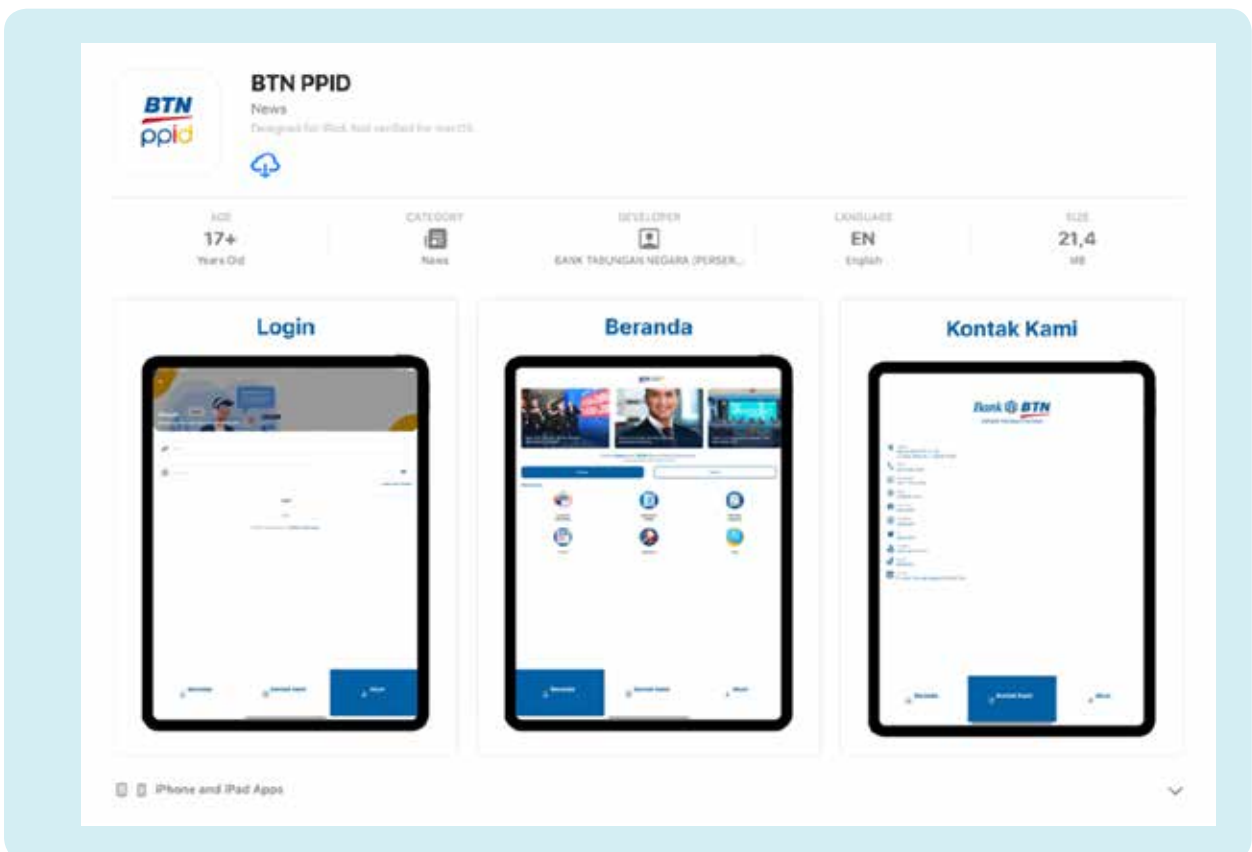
BTN ppid

BTN PPID

News

Designed for iPad. Not verified for macOS.

AGE
17+
Years Old

CATEGORY
News

DEVELOPER
BANK TABUNGAN NEGARA (PERSER...

LANGUAGE
EN
English

SIZE
21,4
MB

Login

Beranda

Kontak Kami

Bank BTN

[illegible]

iPhone and iPad Apps